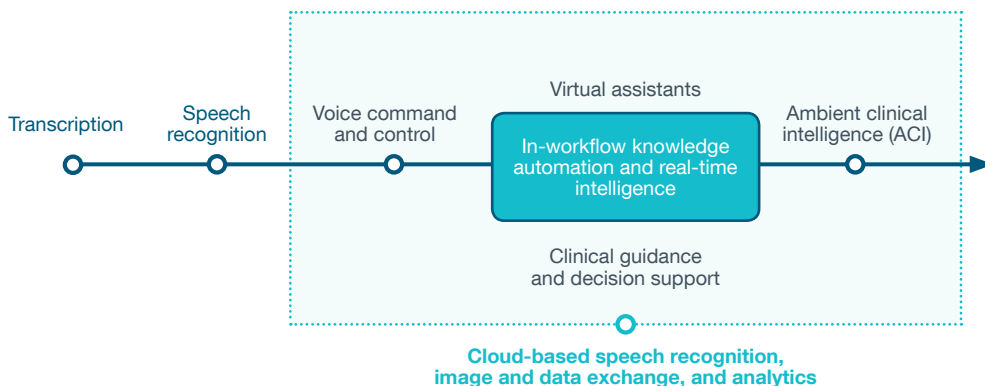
Transcription

Speech recognition

Voice command and control

Virtual assistants

In-workflow knowledge automation and real-time intelligence

Clinical guidance and decision support

Ambient clinical intelligence (ACI)

Cloud-based speech recognition, image and data exchange, and analytics